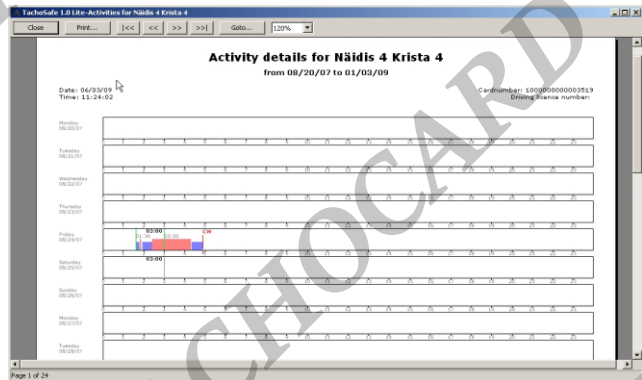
TachoSafe 1.0 Lite-Activities for Näidis 4 Krista 4

Close Print... |<< << >> >>| Goto... 120%

Activity details for Näidis 4 Krista 4

from 08/20/07 to 01/03/09

Date: 06/03/09
Time: 11:24:02

Cardnumber: 1000000000003519
Driving licence number:

Monday
08/20/07

Tuesday
08/21/07

Wednesday
08/22/07

Thursday
08/23/07

Friday
08/24/07

02:00
01:35
03:30
CW

Saturday
08/25/07

02:00

Sunday
08/26/07

Monday
08/27/07

Tuesday
08/28/07

CHOCARD

Page 1 of 24